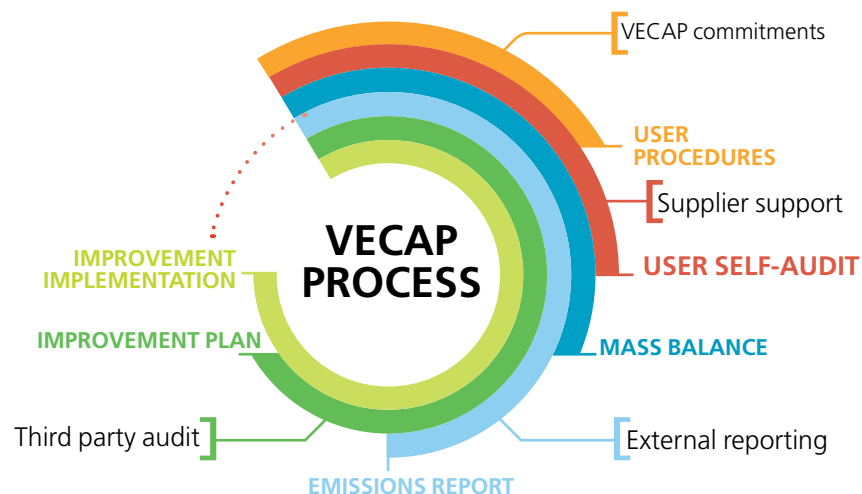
VECAP commitments

USER PROCEDURES

Supplier support

USER SELF-AUDIT

MASS BALANCE

External reporting

EMISSIONS REPORT

Third party audit

IMPROVEMENT PLAN

IMPROVEMENT IMPLEMENTATION

VECAP PROCESS